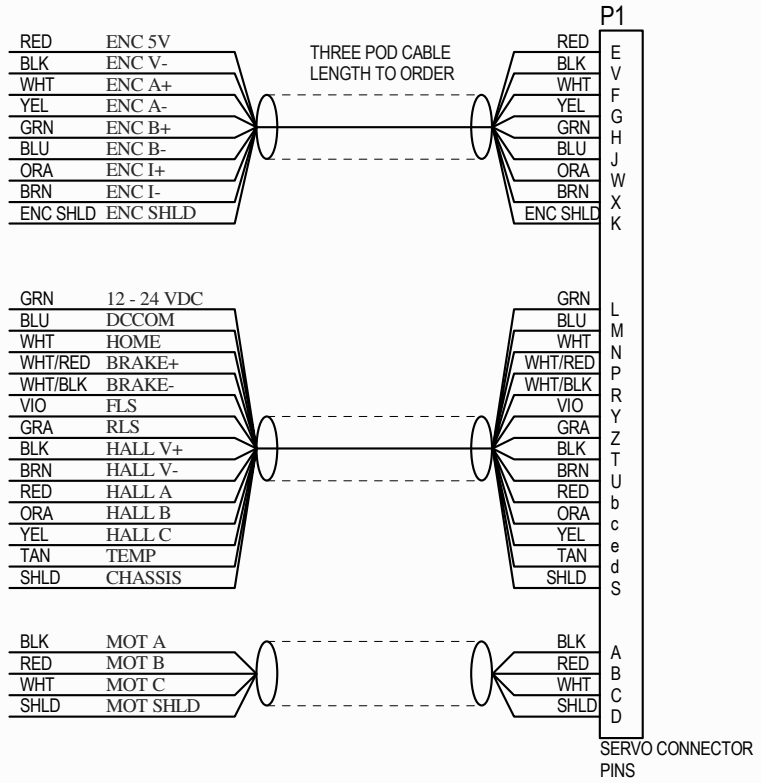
P1

RED ENC 5V
BLK ENC V-
WHT ENC A+
YEL ENC A-
GRN ENC B+
BLU ENC B-
ORA ENC I+
BRN ENC I-
ENC SHLD ENC SHLD

THREE POD CABLE
LENGTH TO ORDER

RED E
BLK V
WHT F
YEL G
GRN H
BLU J
ORA W
BRN X
ENC SHLD K

GRN 12 - 24 VDC
BLU DCCOM
WHT HOME
WHT/RED BRAKE+
WHT/BLK BRAKE-
VIO FLS
GRA RLS
BLK HALL V+
BRN HALL V-
RED HALL A
ORA HALL B
YEL HALL C
TAN TEMP
SHLD CHASSIS

GRN L
BLU M
WHT N
WHT/RED P
WHT/BLK R
VIO Y
GRA Z
BLK T
BRN U
RED b
ORA c
YEL e
TAN d
SHLD S

BLK MOT A
RED MOT B
WHT MOT C
SHLD MOT SHLD

BLK A
RED B
WHT C
SHLD D

SERVO CONNECTOR PINS